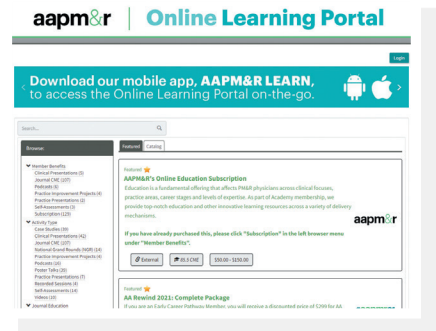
aapm&r | Online Learning Portal

Login

Download our mobile app, AAPM&R LEARN, to access the Online Learning Portal on-the-go.

Search...

Browse:

Member Benefits
Clinical Presentations (3)
Journal CME (107)
Podcasts (6)
Practice Improvement Projects (4)
Practice Presentations (2)
Self-Assessments (3)
Subscription (125)
Activity Type
Case Studies (39)
Clinical Presentations (42)
Journal CME (107)
National Grand Rounds (NGR) (14)
Practice Improvement Projects (4)
Podcasts (6)
Poster Talks (20)
Practice Presentations (7)
Recorded Sessions (4)
Self-Assessments (14)
Videos (10)
Journal Education

Featured | Catalog

Featured

AAPM&R's Online Education Subscription

Education is a fundamental offering that affects PM&R physicians across clinical focuses, practice areas, career stages and levels of expertise. As part of Academy membership, we provide top-notch education and other innovative learning resources across a variety of delivery mechanisms.

aapm&r

If you have already purchased this, please click "Subscription" in the left browser menu under "Member Benefits".

External | 85.3 CME | $95.00 - $150.00

Featured

AA Rewind 2021: Complete Package

If you are an Early Career Pathway Member, you will receive a discounted price of $299 for AA